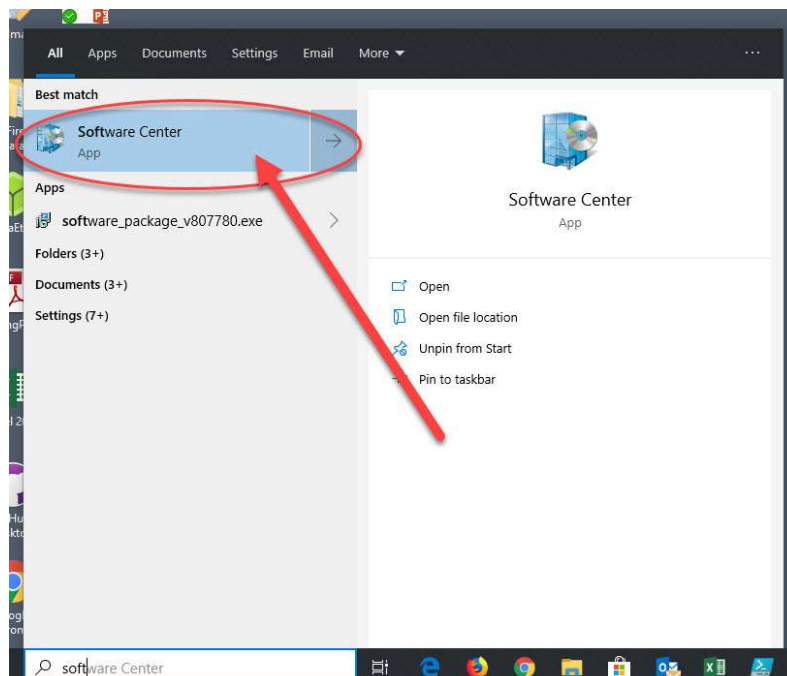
All Apps Documents Settings Email More ▾ ···

Best match

Software Center
App

Apps

software_package_v807780.exe

Folders (3+)

Documents (3+)

Settings (7+)

Software Center
App

Open

Open file location

Unpin from Start

Pin to taskbar

software Center